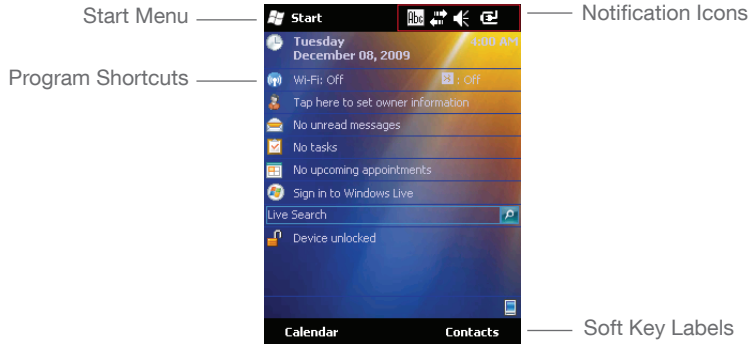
Start Menu
Start
Notification Icons
Tuesday
December 08, 2009
4:00 AM
Program Shortcuts
Wi-Fi: Off
: Off
Tap here to set owner information
No unread messages
No tasks
No upcoming appointments
Sign in to Windows Live
Live Search
Device unlocked
Calendar
Contacts
Soft Key Labels